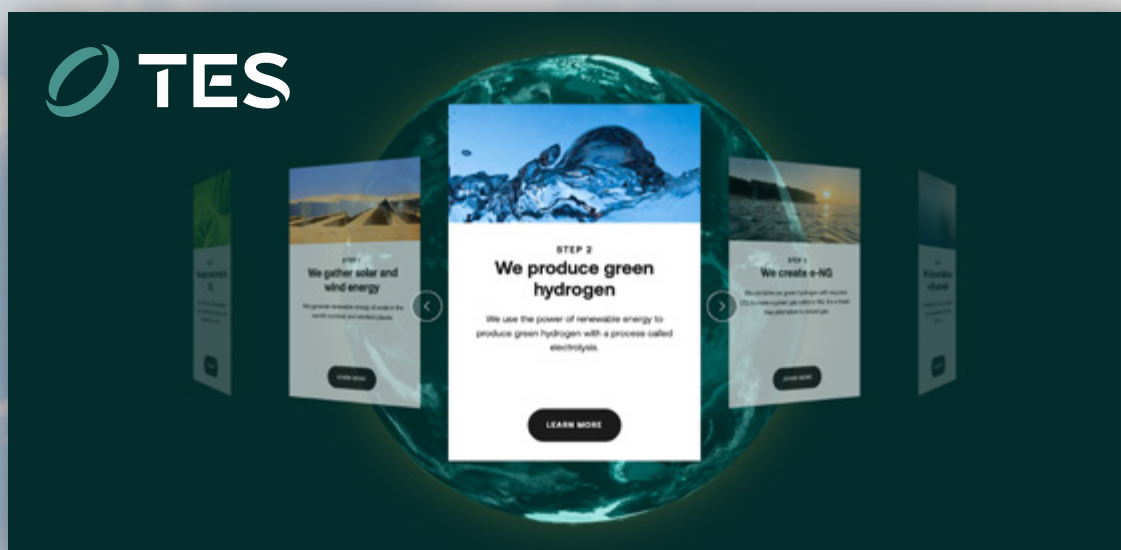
TES

STEP 1
We gather solar and wind energy

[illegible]

LEARN MORE

STEP 2
We produce green hydrogen

We use the power of renewable energy to produce green hydrogen with a process called electrolysis.

LEARN MORE

STEP 3
We create e-NG

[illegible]

LEARN MORE